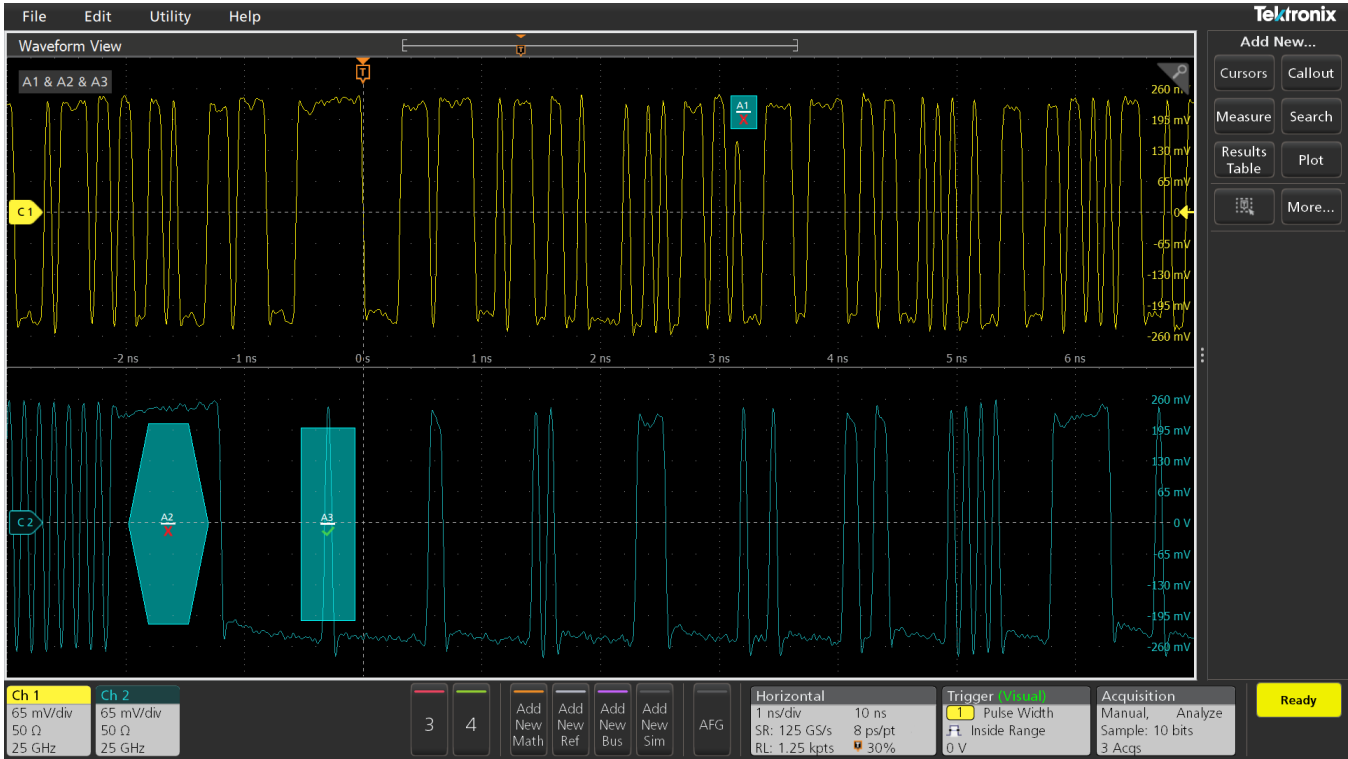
File Edit Utility Help

Tektronix

Waveform View

A1 & A2 & A3

T

A1

260 mV
195 mV
130 mV
65 mV
0
-65 mV
-130 mV
-195 mV
-260 mV

C1

-2 ns -1 ns 0 s 1 ns 2 ns 3 ns 4 ns 5 ns 6 ns

C2

A2

A3

260 mV
195 mV
130 mV
65 mV
0 V
-65 mV
-130 mV
-195 mV
-260 mV

Add New...
Cursors
Callout
Measure
Search
Results Table
Plot
More...

| Ch 1 | Ch 2 |
|---|---|
| 65 mV/div | 65 mV/div |
| 50 Ω | 50 Ω |
| 25 GHz | 25 GHz |

3
4
Add New Math
Add New Ref
Add New Bus
Add New Sim
AFG

Horizontal
1 ns/div 10 ns
SR: 125 GS/s 8 ps/pt
RL: 1.25 kpts 30%

Trigger (Visual)
1 Pulse Width
Inside Range
0 V

Acquisition
Manual, Analyze
Sample: 10 bits
3 Acqs

Ready